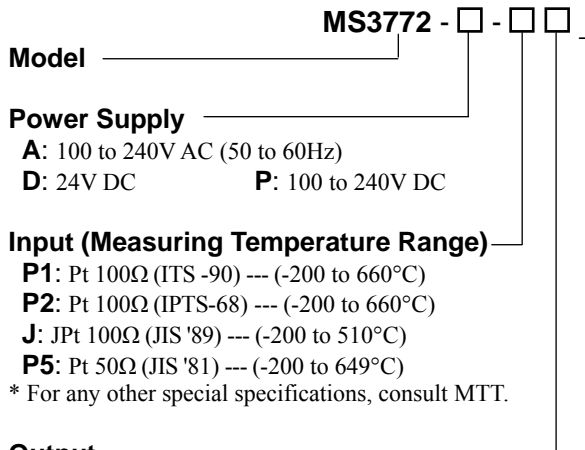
MS3772 - □ - □ □

Model

Power Supply
A: 100 to 240V AC (50 to 60Hz)
D: 24V DC P: 100 to 240V DC

Input (Measuring Temperature Range)
P1: Pt 100Ω (ITS -90) --- (-200 to 660°C)
P2: Pt 100Ω (IPTS-68) --- (-200 to 660°C)
J: JPt 100Ω (JIS '89) --- (-200 to 510°C)
P5: Pt 50Ω (JIS '81) --- (-200 to 649°C)
* For any other special specifications, consult MTT.

Output